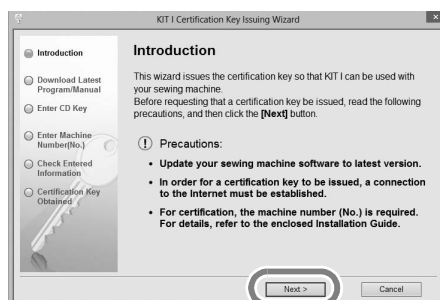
KIT I Certification Key Issuing Wizard

Introduction

Download Latest Program/Manual

Enter CD Key

Enter Machine Number(No.)

Check Entered Information

Certification Key Obtained

Introduction

This wizard issues the certification key so that KIT I can be used with your sewing machine.
Before requesting that a certification key be issued, read the following precautions, and then click the **[Next]** button.

Precautions:

- **Update your sewing machine software to latest version.**
- **In order for a certification key to be issued, a connection to the Internet must be established.**
- **For certification, the machine number (No.) is required. For details, refer to the enclosed Installation Guide.**

Next >

Cancel